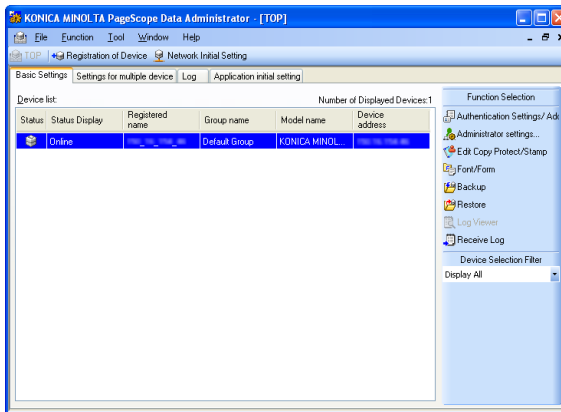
KONICA MINOLTA PageScope Data Administrator - [TOP]

File Function Tool Window Help

TOP | Registration of Device | Network Initial Setting

Basic Settings | Settings for multiple device | Log | Application initial setting

Device list:

Number of Displayed Devices:1

| Status | Status Display | Registered name | Group name | Model name | Device address |
|---|---|---|---|---|---|
| | Online | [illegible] | Default Group | KONICA MINOL... | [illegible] |

Function Selection

Authentication Settings/ Ad

Administrator settings...

Edit Copy Protect/Stamp

Font/Form

Backup

Restore

Log Viewer

Receive Log

Device Selection Filter

Display All